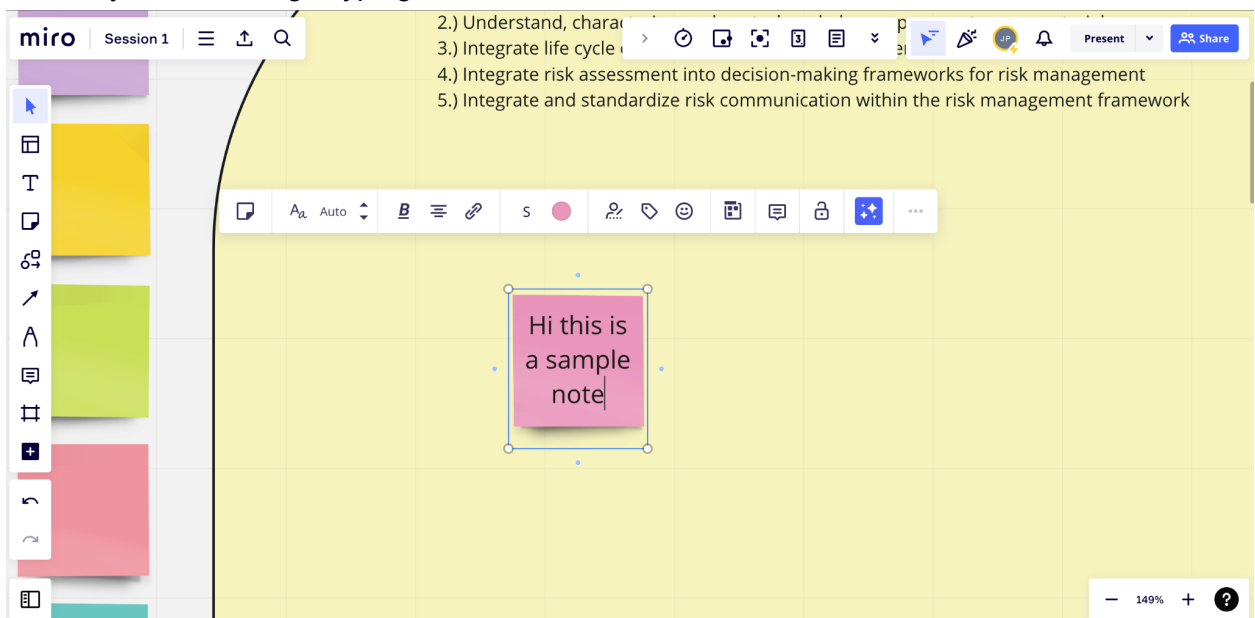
miro Session 1

2.) Understand, charac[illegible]
3.) Integrate life cycle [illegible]
4.) Integrate risk assessment into decision-making frameworks for risk management
5.) Integrate and standardize risk communication within the risk management framework

Present Share

JP

Auto

S

Hi this is a sample note

149%

?